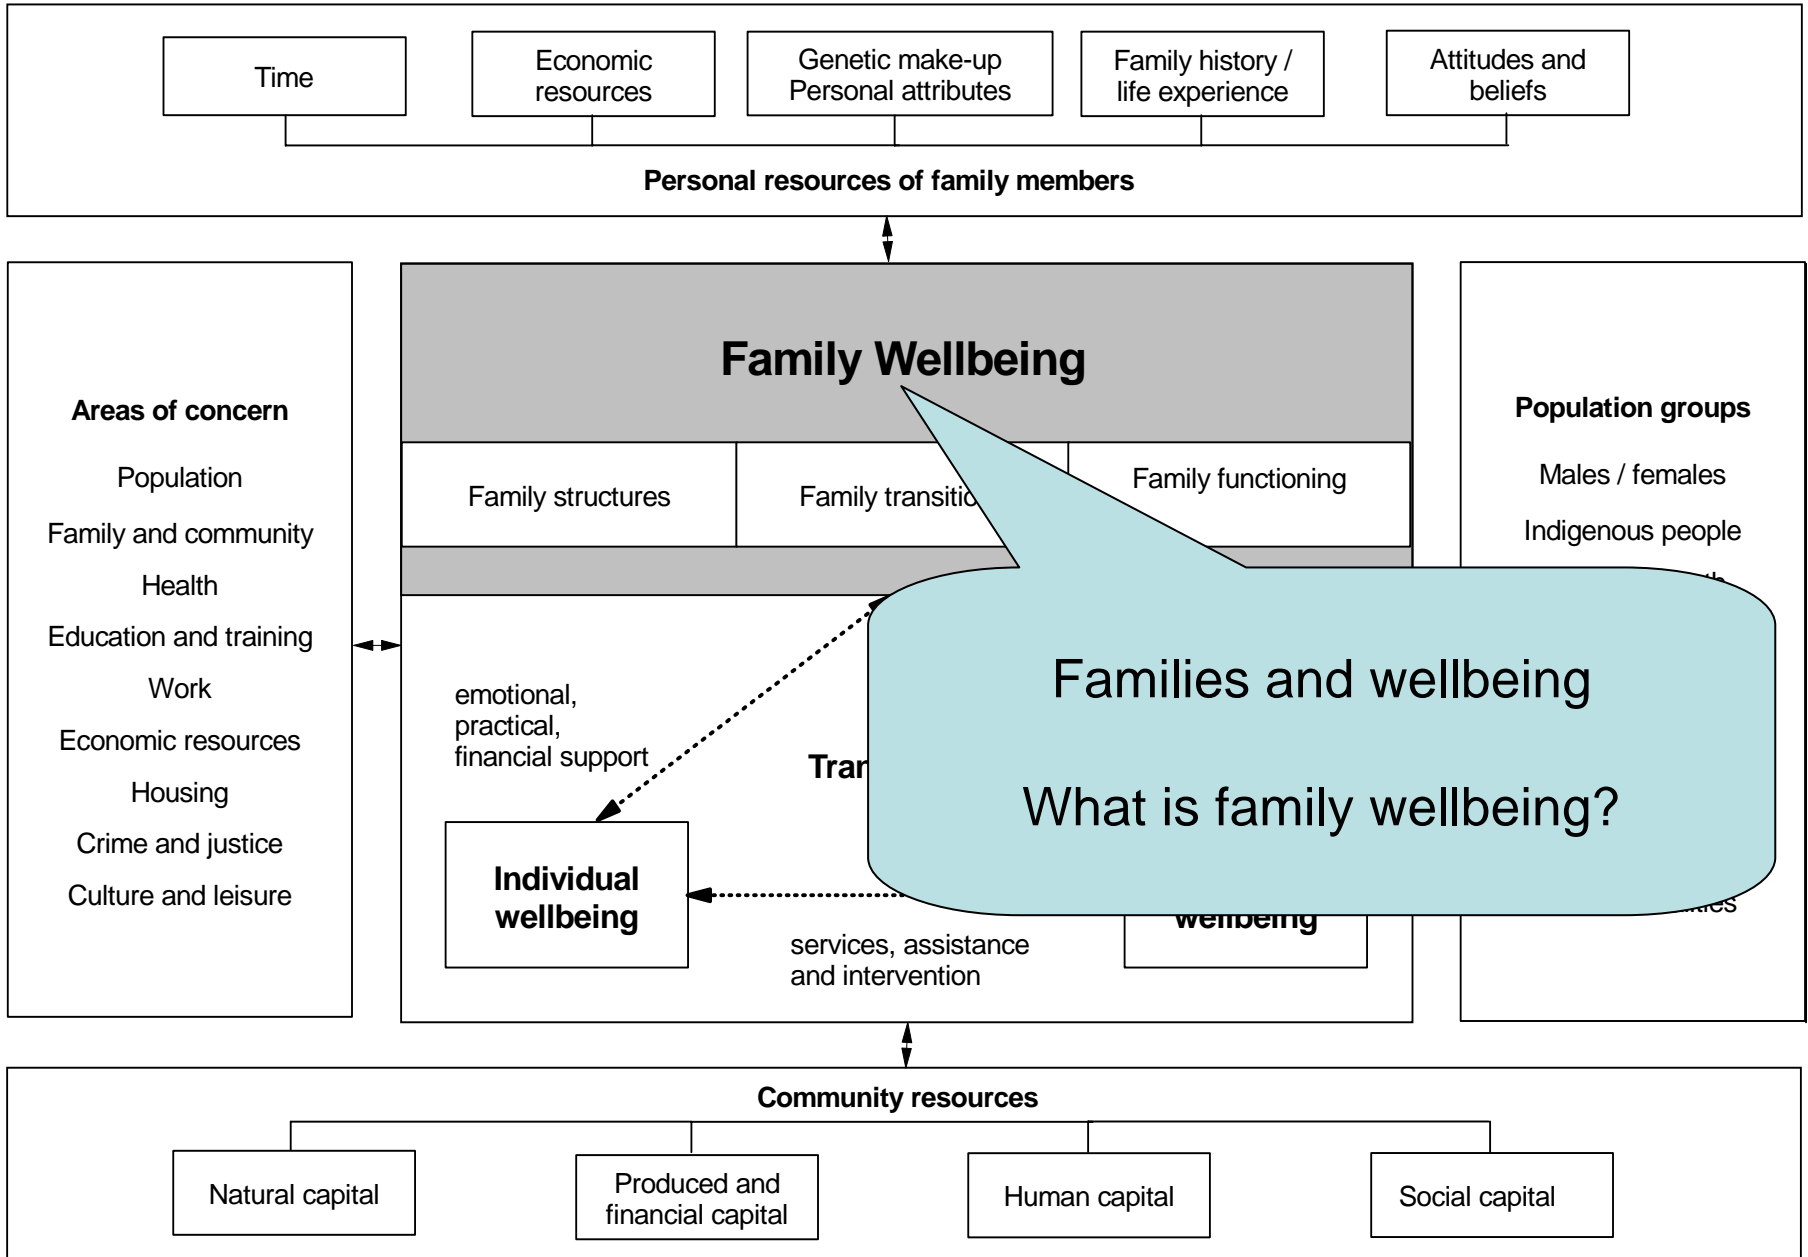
Time

Economic resources

Genetic make-up Personal attributes

Family history / life experience

Attitudes and beliefs

Personal resources of family members

Areas of concern

Population

Family and community

Health

Education and training

Work

Economic resources

Housing

Crime and justice

Culture and leisure

Family Wellbeing

Family structures

Family transitio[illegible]

Family functioning

emotional, practical, financial support

Tra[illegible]

Individual wellbeing

services, assistance and intervention

wellbeing

Families and wellbeing

What is family wellbeing?

Population groups

Males / females

Indigenous people

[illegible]

Community resources

Natural capital

Produced and financial capital

Human capital

Social capital